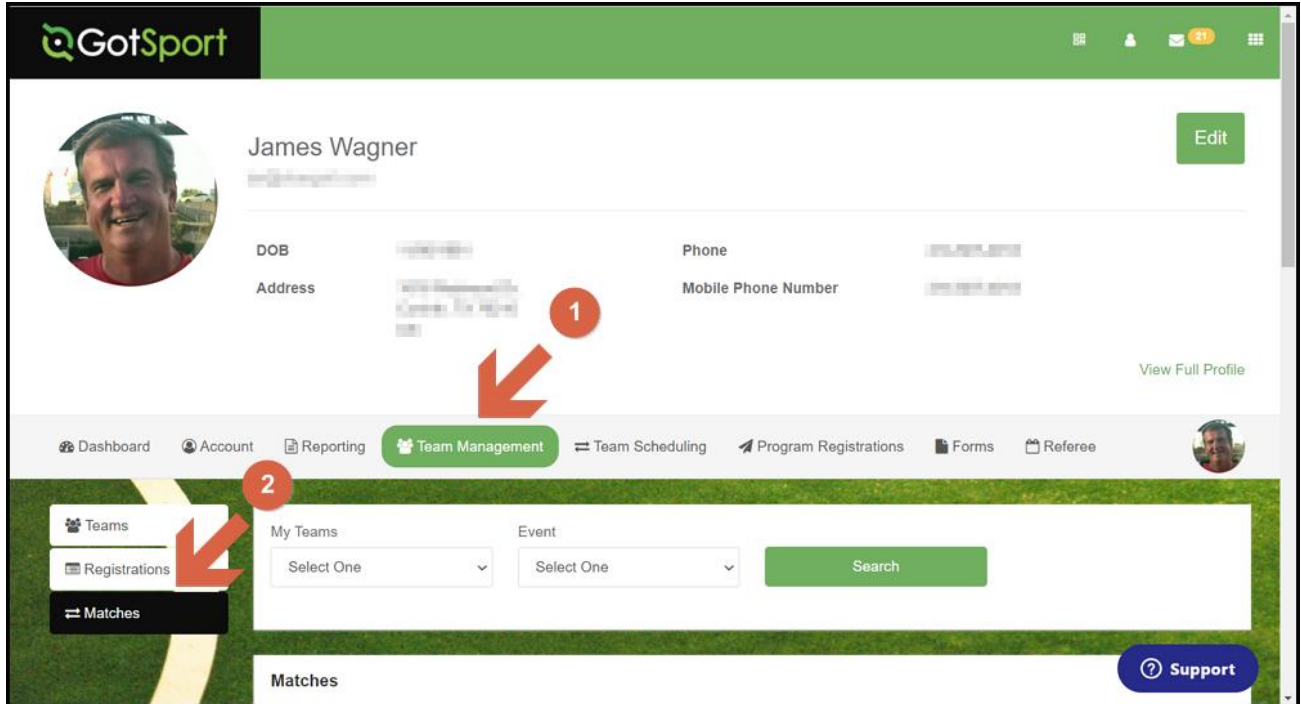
GotSport

21

James Wagner
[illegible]

Edit

DOB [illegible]
Address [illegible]
Phone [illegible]
Mobile Phone Number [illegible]

1

View Full Profile

Dashboard
Account
Reporting
Team Management
Team Scheduling
Program Registrations
Forms
Referee

2

Teams
Registrations
Matches

My Teams
Select One
Event
Select One
Search

Matches

Support